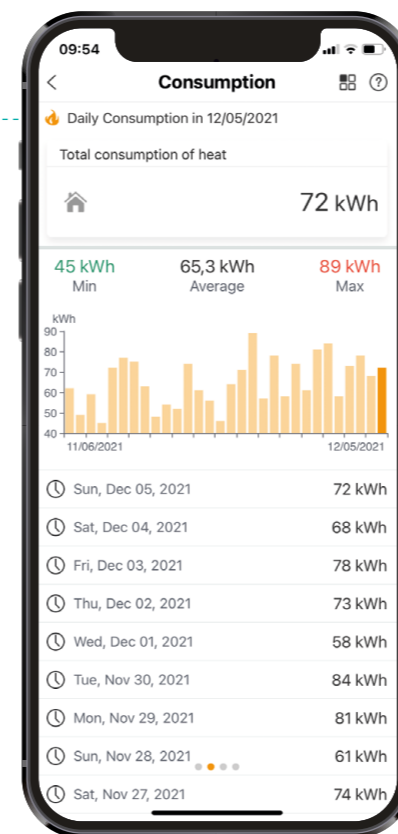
09:54

<

Consumption

?

Daily Consumption in 12/05/2021

Total consumption of heat

72 kWh

45 kWh
Min

65,3 kWh
Average

89 kWh
Max

kWh
90
80
70
60
50
40

11/06/2021

12/05/2021

Sun, Dec 05, 2021 72 kWh

Sat, Dec 04, 2021 68 kWh

Fri, Dec 03, 2021 78 kWh

Thu, Dec 02, 2021 73 kWh

Wed, Dec 01, 2021 58 kWh

Tue, Nov 30, 2021 84 kWh

Mon, Nov 29, 2021 81 kWh

Sun, Nov 28, 2021 61 kWh

Sat, Nov 27, 2021 74 kWh